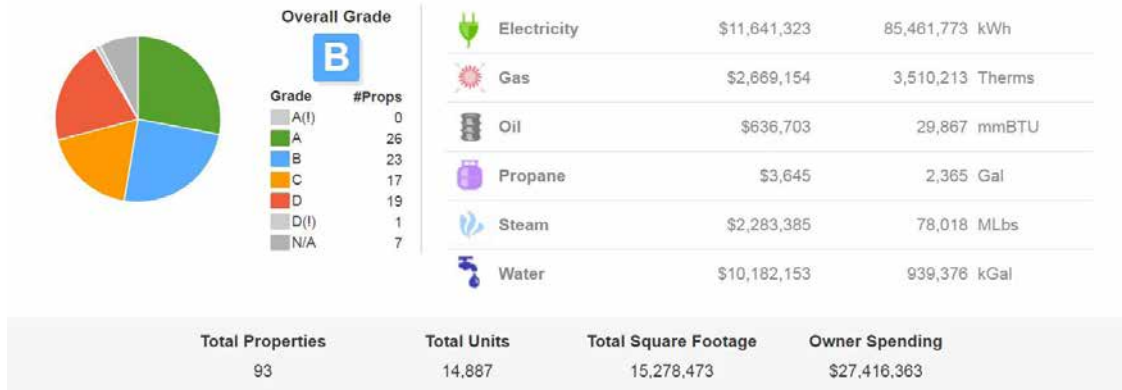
Overall Grade

B

| Grade | #Props |
|---|---|
| A(I) | 0 |
| A | 26 |
| B | 23 |
| C | 17 |
| D | 19 |
| D(I) | 1 |
| N/A | 7 |

| | | |
|---|---|---|
| Electricity | \$11,641,323 | 85,461,773 kWh |
| Gas | \$2,669,154 | 3,510,213 Therms |
| Oil | \$636,703 | 29,867 mmBTU |
| Propane | \$3,645 | 2,365 Gal |
| Steam | \$2,283,385 | 78,018 MLbs |
| Water | \$10,182,153 | 939,376 kGal |

| Total Properties | Total Units | Total Square Footage | Owner Spending |
|---|---|---|---|
| 93 | 14,887 | 15,278,473 | \$27,416,363 |